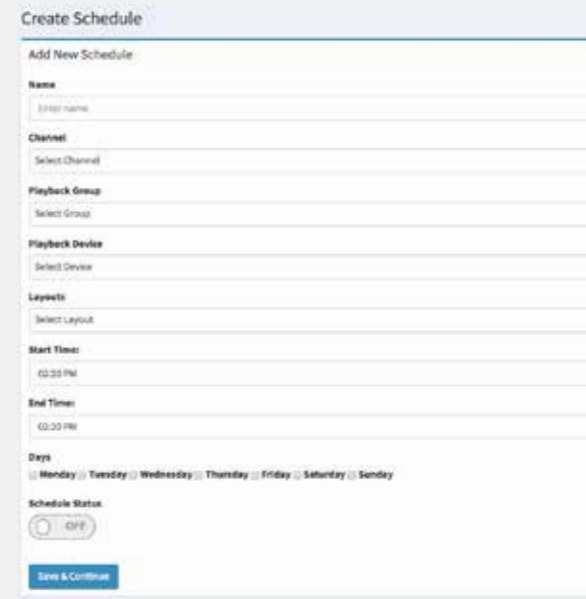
Create Schedule

Add New Schedule

Name

Enter name

Channel

Select Channel

Playback Group

Select Group

Playback Device

Select Device

Layouts

Select Layout

Start Time:

02:30 PM

End Time:

02:30 PM

Days

Monday Tuesday Wednesday Thursday Friday Saturday Sunday

Schedule Status

OFF

Save & Continue